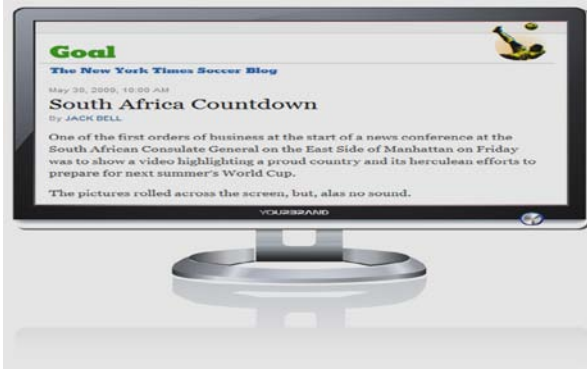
Goal

The New York Times Soccer Blog

May 30, 2009, 10:00 AM

South Africa Countdown

By JACK BELL

One of the first orders of business at the start of a news conference at the South African Consulate General on the East Side of Manhattan on Friday was to show a video highlighting a proud country and its herculean efforts to prepare for next summer's World Cup.

The pictures rolled across the screen, but, alas no sound.

YOUR33AND